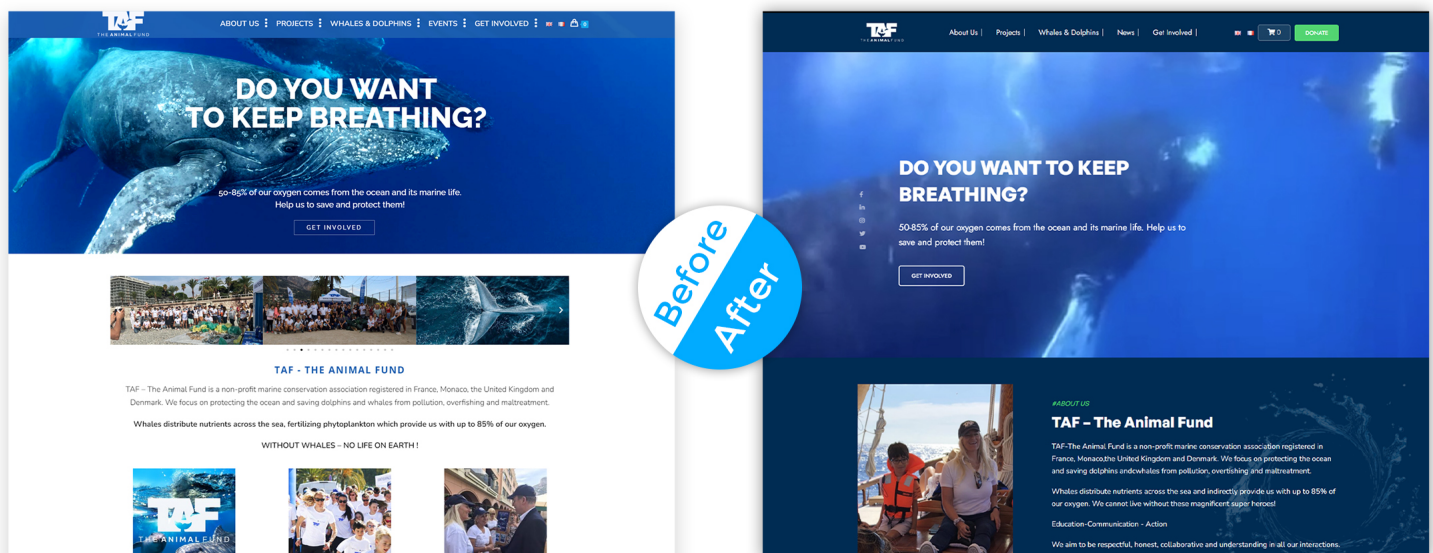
TAF THE ANIMAL FUND

ABOUT US PROJECTS WHALES & DOLPHINS EVENTS GET INVOLVED 0

DO YOU WANT TO KEEP BREATHING?

50-85% of our oxygen comes from the ocean and its marine life. Help us to save and protect them!

GET INVOLVED

TAF - THE ANIMAL FUND

TAF – The Animal Fund is a non-profit marine conservation association registered in France, Monaco, the United Kingdom and Denmark. We focus on protecting the ocean and saving dolphins and whales from pollution, overfishing and maltreatment.

Whales distribute nutrients across the sea, fertilizing phytoplankton which provide us with up to 85% of our oxygen.

WITHOUT WHALES – NO LIFE ON EARTH !

TAF THE ANIMAL FUND

Before

After

TAF THE ANIMAL FUND

About Us | Projects | Whales & Dolphins | News | Get Involved | 0 DONATE

DO YOU WANT TO KEEP BREATHING?

50-85% of our oxygen comes from the ocean and its marine life. Help us to save and protect them!

GET INVOLVED

#ABOUT US

TAF – The Animal Fund

TAF-The Animal Fund is a non-profit marine conservation association registered in France, Monaco,the United Kingdom and Denmark. We focus on protecting the ocean and saving dolphins andwhales from pollution, overfishing and maltreatment.

Whales distribute nutrients across the sea and indirectly provide us with up to 85% of our oxygen. We cannot live without these magnificent super heroes!

Education-Communication - Action

We aim to be respectful, honest, collaborative and understanding in all our interactions.